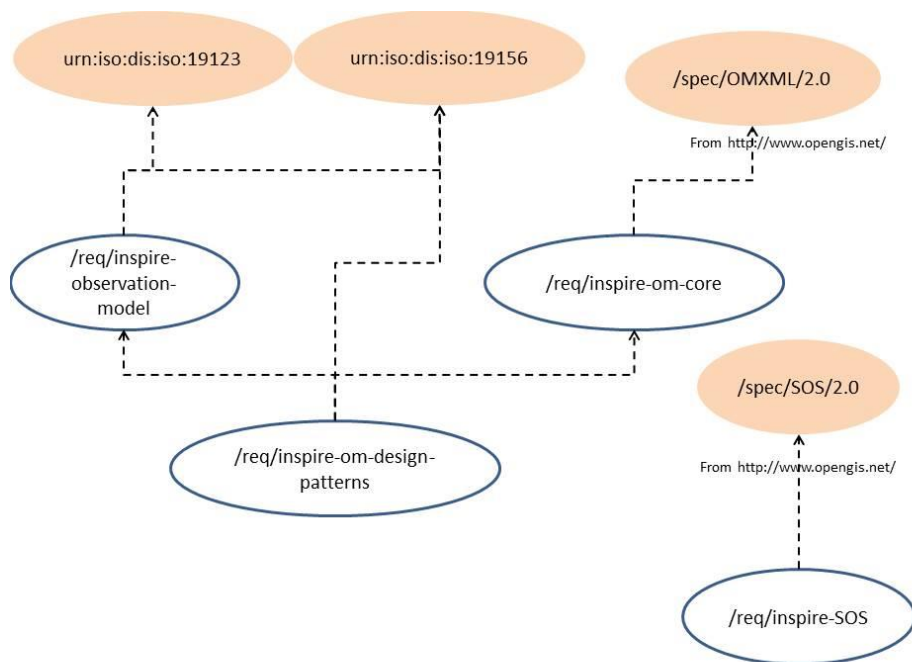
urn:iso:dis:iso:19123

urn:iso:dis:iso:19156

/spec/OMXML/2.0

From http://www.opengis.net/

/req/inspire-observation-model

/req/inspire-om-core

/spec/SOS/2.0

From http://www.opengis.net/

/req/inspire-om-design-patterns

/req/inspire-SOS